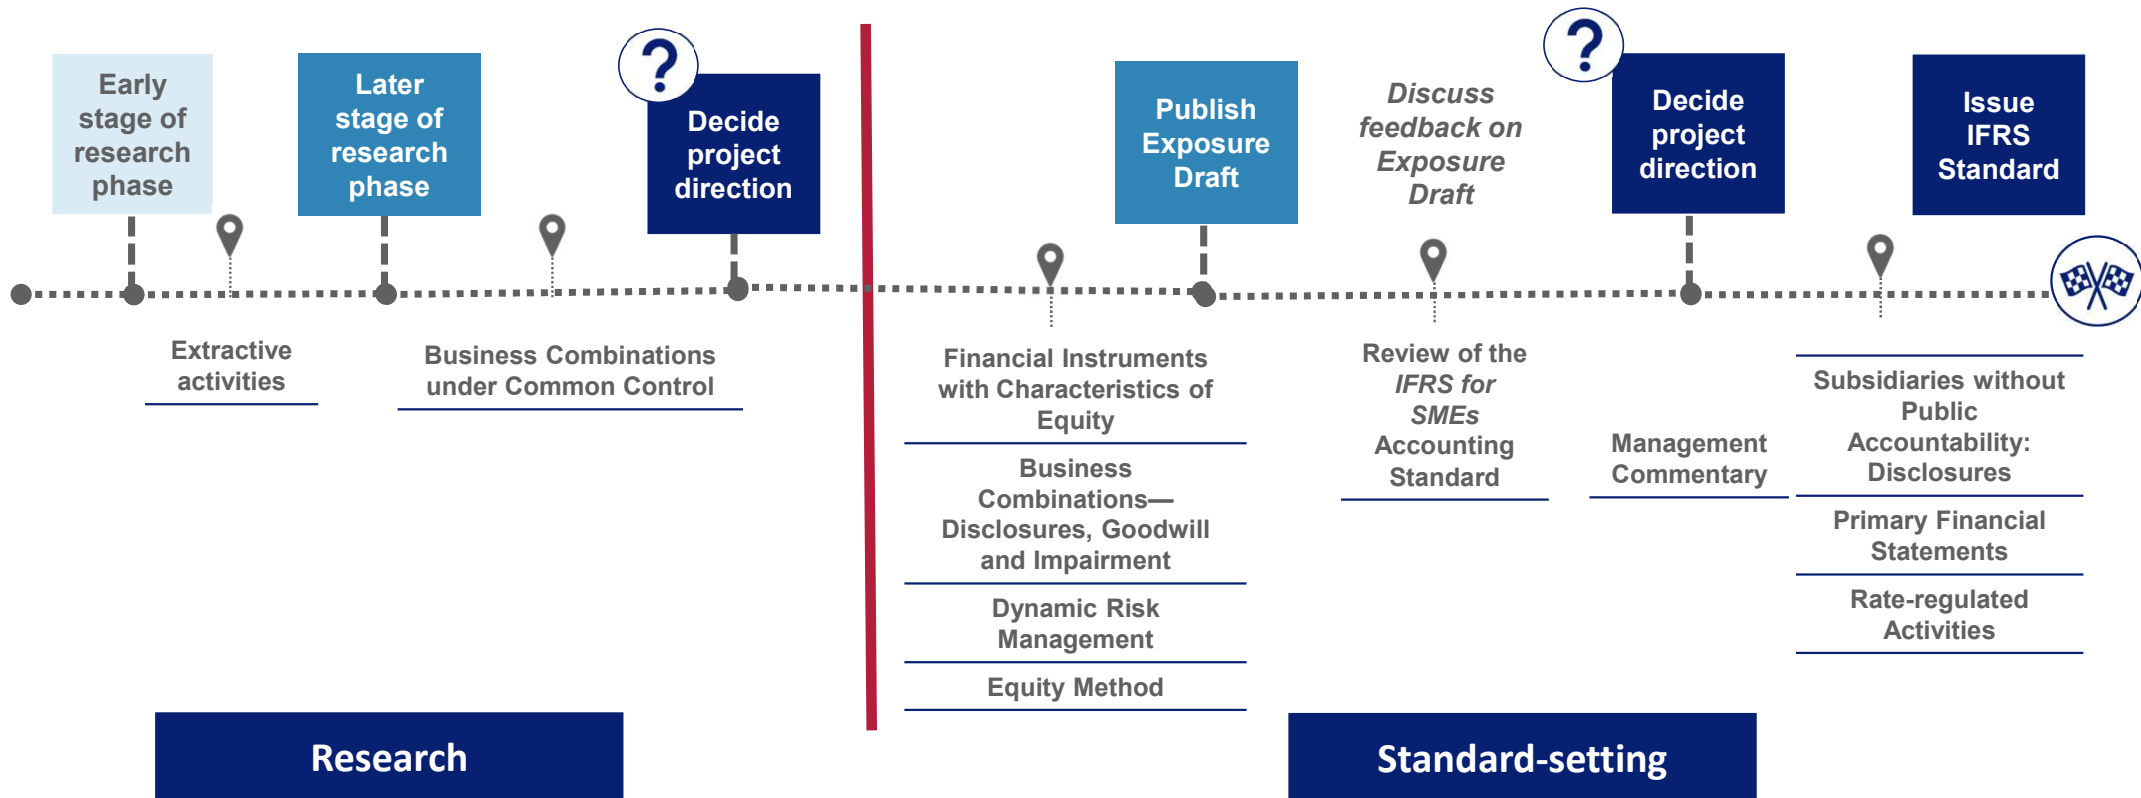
Early stage of research phase

Later stage of research phase

?

Decide project direction

Publish Exposure Draft

*Discuss feedback on Exposure Draft*

?

Decide project direction

Issue IFRS Standard

Extractive activities

Business Combinations under Common Control

Financial Instruments with Characteristics of Equity

Business Combinations—Disclosures, Goodwill and Impairment

Dynamic Risk Management

Equity Method

Review of the *IFRS for SMEs* Accounting Standard

Management Commentary

Subsidiaries without Public Accountability: Disclosures

Primary Financial Statements

Rate-regulated Activities

Research

Standard-setting